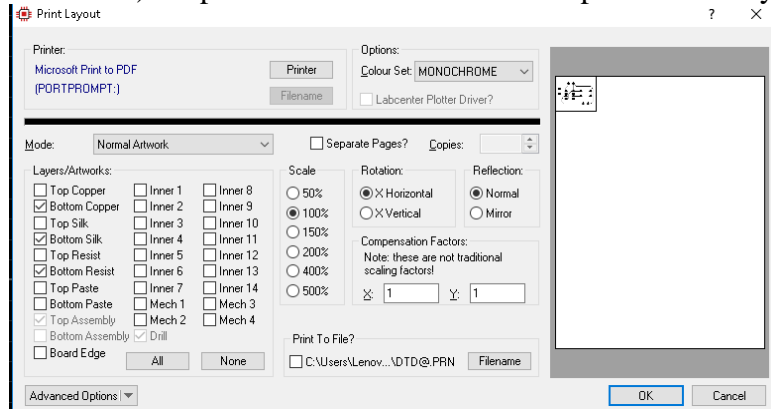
Print Layout ? ×

Printer:
Microsoft Print to PDF
(PORTPROMPT:)
Printer
Filename

Options:
Colour Set: MONOCHROME
Labcenter Plotter Driver?

Mode: Normal Artwork
Separate Pages? Copies:

Layers/Artworks:
Top Copper
Bottom Copper
Top Silk
Bottom Silk
Top Resist
Bottom Resist
Top Paste
Bottom Paste
Top Assembly
Bottom Assembly
Board Edge

Inner 1
Inner 2
Inner 3
Inner 4
Inner 5
Inner 6
Inner 7
Mech 1
Mech 2
Drill

Inner 8
Inner 9
Inner 10
Inner 11
Inner 12
Inner 13
Inner 14
Mech 3
Mech 4

All None

Scale
50%
100%
150%
200%
400%
500%

Rotation:
X Horizontal
X Vertical

Reflection:
Normal
Mirror

Compensation Factors:
Note: these are not traditional scaling factors!
X: 1 Y: 1

Print To File?
C:\Users\Lenov...\DTD@.PRN Filename

Advanced Options
OK Cancel